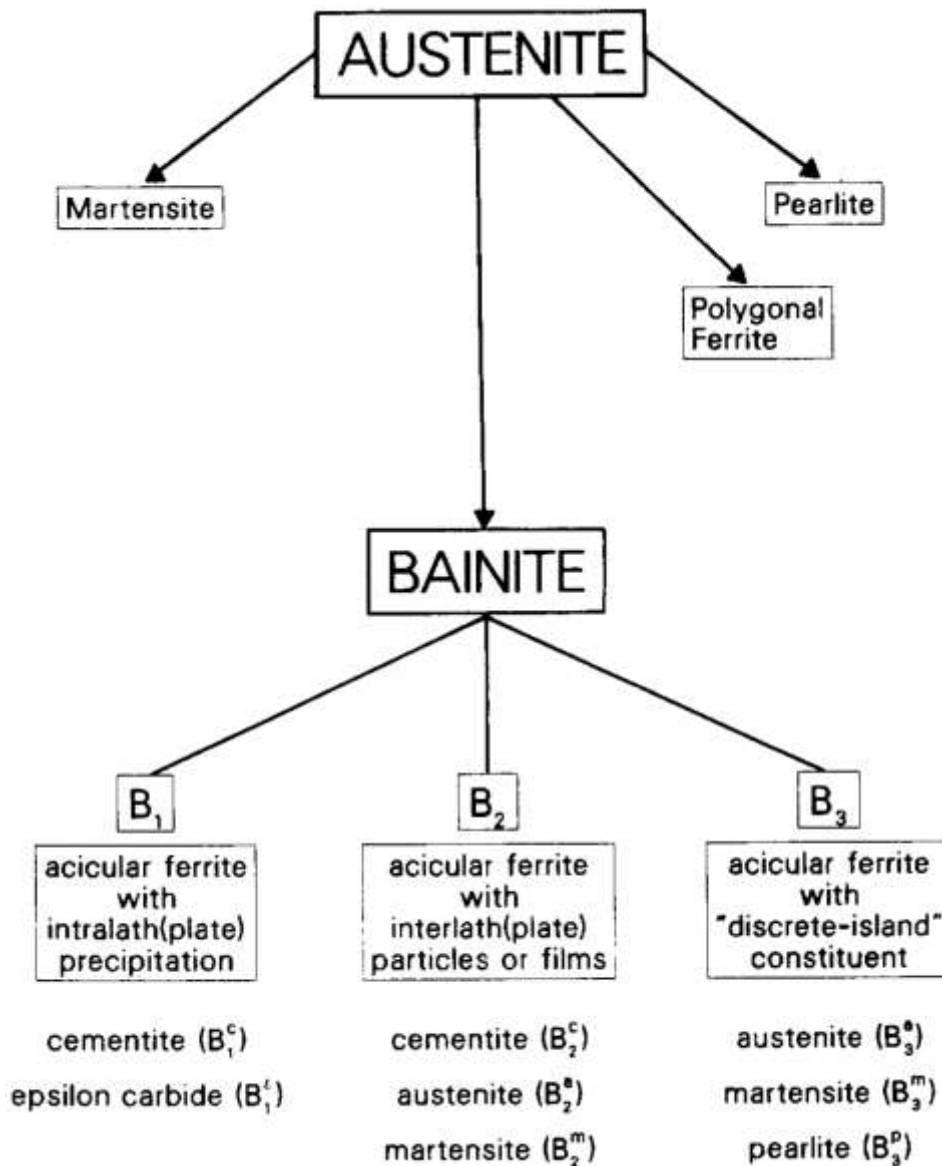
AUSTENITE

Martensite

Pearlite

Polygonal Ferrite

BAINITE

$B_1$

acicular ferrite with intralath(plate) precipitation

cementite ($B_1^c$)

epsilon carbide ($B_1^\epsilon$)

$B_2$

acicular ferrite with interlath(plate) particles or films

cementite ($B_2^c$)

austenite ($B_2^a$)

martensite ($B_2^m$)

$B_3$

acicular ferrite with "discrete-island" constituent

austenite ($B_3^a$)

martensite ($B_3^m$)

pearlite ($B_3^p$)